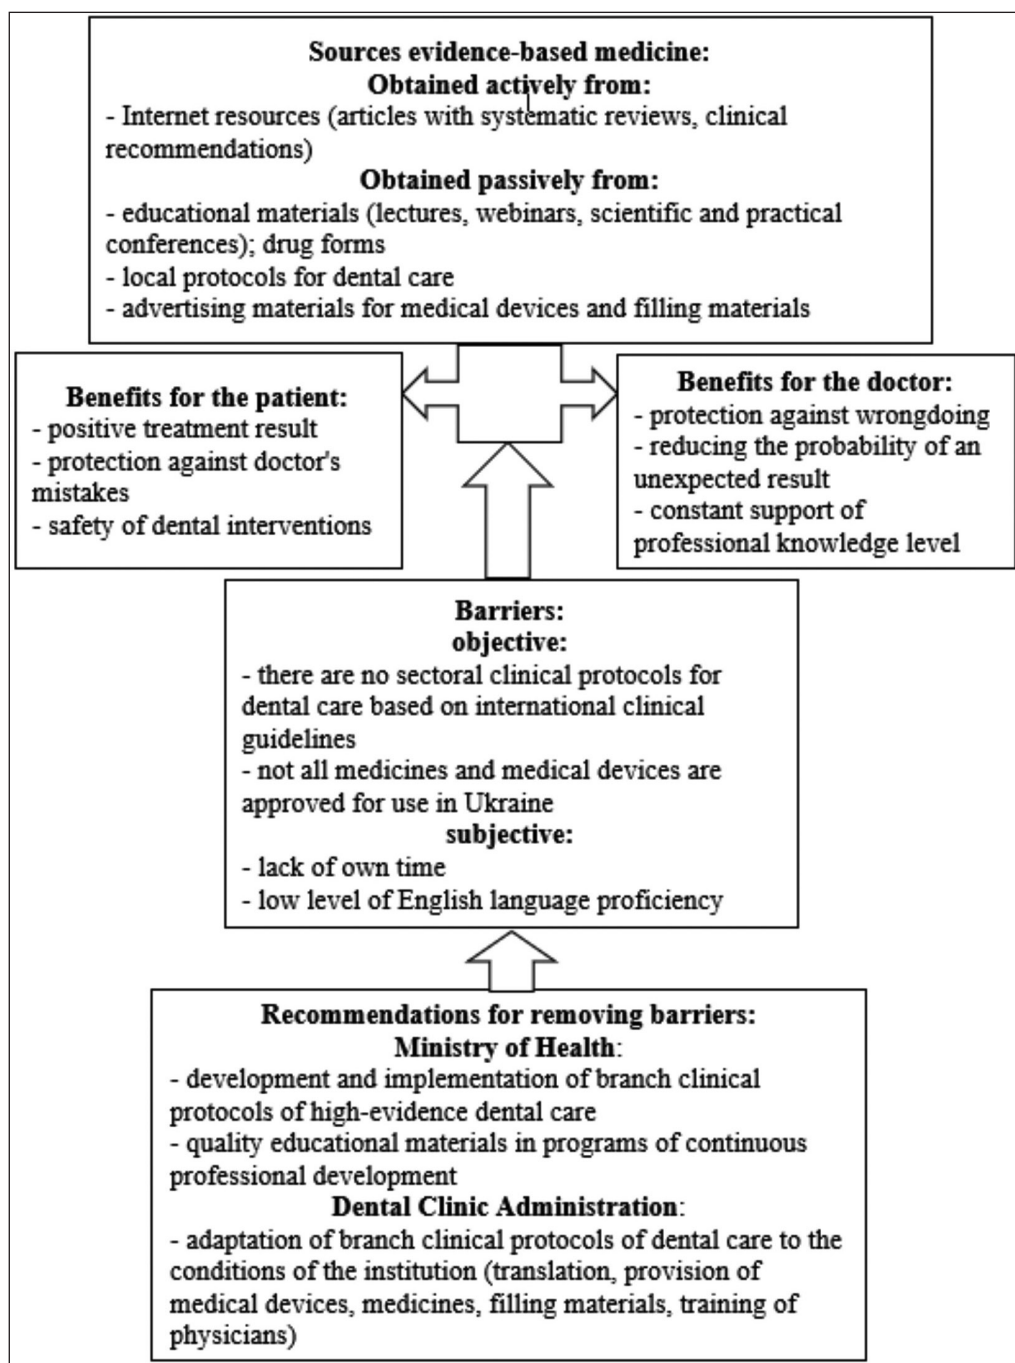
**Sources evidence-based medicine:**
**Obtained actively from:**
- Internet resources (articles with systematic reviews, clinical recommendations)
**Obtained passively from:**
- educational materials (lectures, webinars, scientific and practical conferences); drug forms
- local protocols for dental care
- advertising materials for medical devices and filling materials

**Benefits for the patient:**
- positive treatment result
- protection against doctor's mistakes
- safety of dental interventions

**Benefits for the doctor:**
- protection against wrongdoing
- reducing the probability of an unexpected result
- constant support of professional knowledge level

**Barriers:**
**objective:**
- there are no sectoral clinical protocols for dental care based on international clinical guidelines
- not all medicines and medical devices are approved for use in Ukraine
**subjective:**
- lack of own time
- low level of English language proficiency

**Recommendations for removing barriers:**
**Ministry of Health**:
- development and implementation of branch clinical protocols of high-evidence dental care
- quality educational materials in programs of continuous professional development
**Dental Clinic Administration**:
- adaptation of branch clinical protocols of dental care to the conditions of the institution (translation, provision of medical devices, medicines, filling materials, training of physicians)